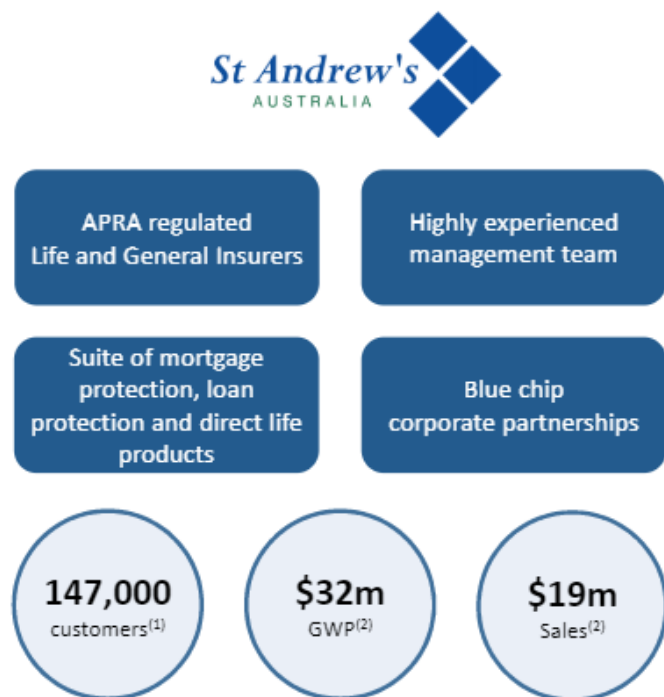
St Andrew's
AUSTRALIA

APRA regulated Life and General Insurers

Highly experienced management team

Suite of mortgage protection, loan protection and direct life products

Blue chip corporate partnerships

147,000
customers$^{(1)}$

\$32m
GWP$^{(2)}$

\$19m
Sales$^{(2)}$